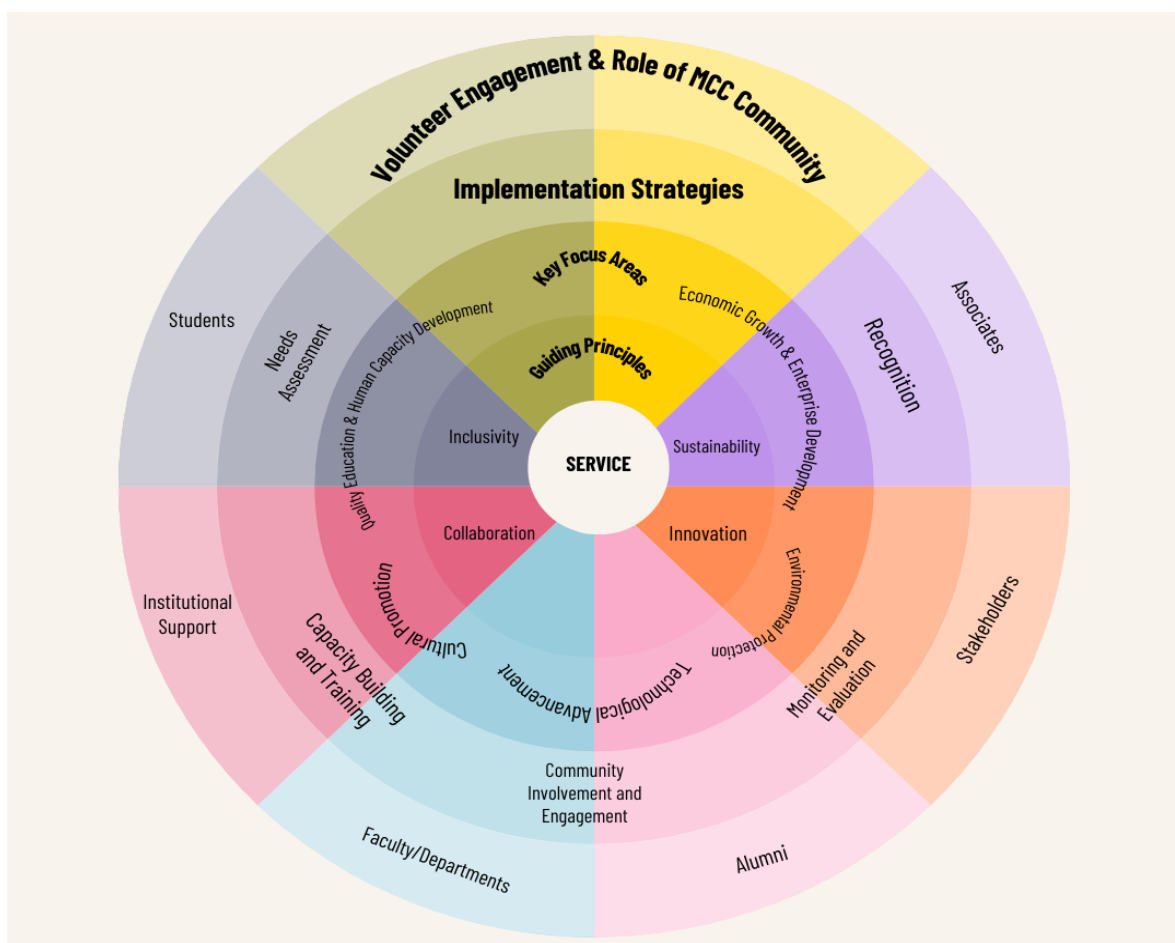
Volunteer Engagement & Role of MCC Community

Implementation Strategies

Key Focus Areas

Guiding Principles

SERVICE

Students

Needs Assessment

Quality Education & Human Capacity Development

Inclusivity

Economic Growth & Enterprise Development

Recognition

Associates

Sustainability

Collaboration

Innovation

Institutional Support

Capacity Building and Training

Cultural Promotion

Environmental Protection

Stakeholders

Technological Advancement

Monitoring and Evaluation

Community Involvement and Engagement

Faculty/Departments

Alumni